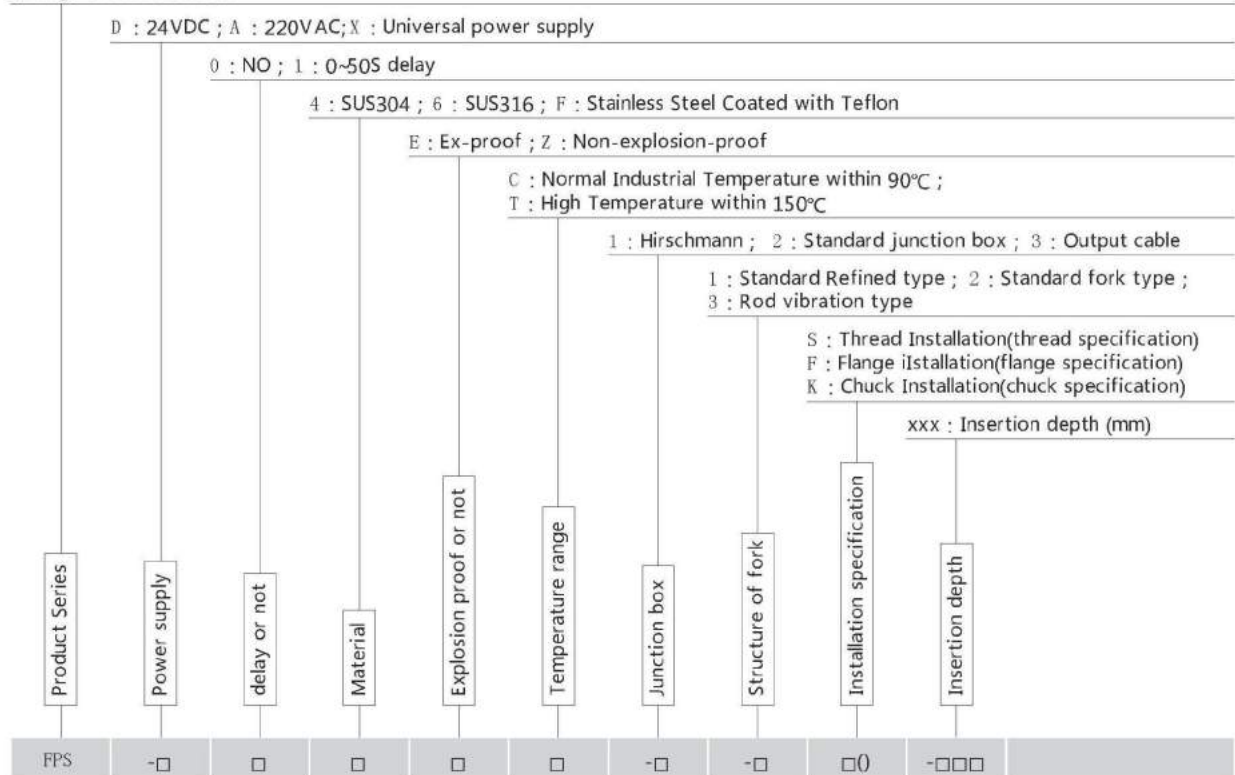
D : 24VDC ; A : 220VAC; X : Universal power supply

0 : NO ; 1 : 0~50S delay

4 : SUS304 ; 6 : SUS316 ; F : Stainless Steel Coated with Teflon

E : Ex-proof ; Z : Non-explosion-proof

C : Normal Industrial Temperature within 90℃ ;
T : High Temperature within 150℃

1 : Hirschmann ; 2 : Standard junction box ; 3 : Output cable

1 : Standard Refined type ; 2 : Standard fork type ;
3 : Rod vibration type

S : Thread Installation(thread specification)
F : Flange iIstallation(flange specification)
K : Chuck Installation(chuck specification)

xxx : Insertion depth (mm)

Product Series

Power supply

delay or not

Material

Explosion proof or not

Temperature range

Junction box

Structure of fork

Installation specification

Insertion depth

| FPS | -□ | □ | □ | □ | □ | -□ | -□ | □() | -□□□ |